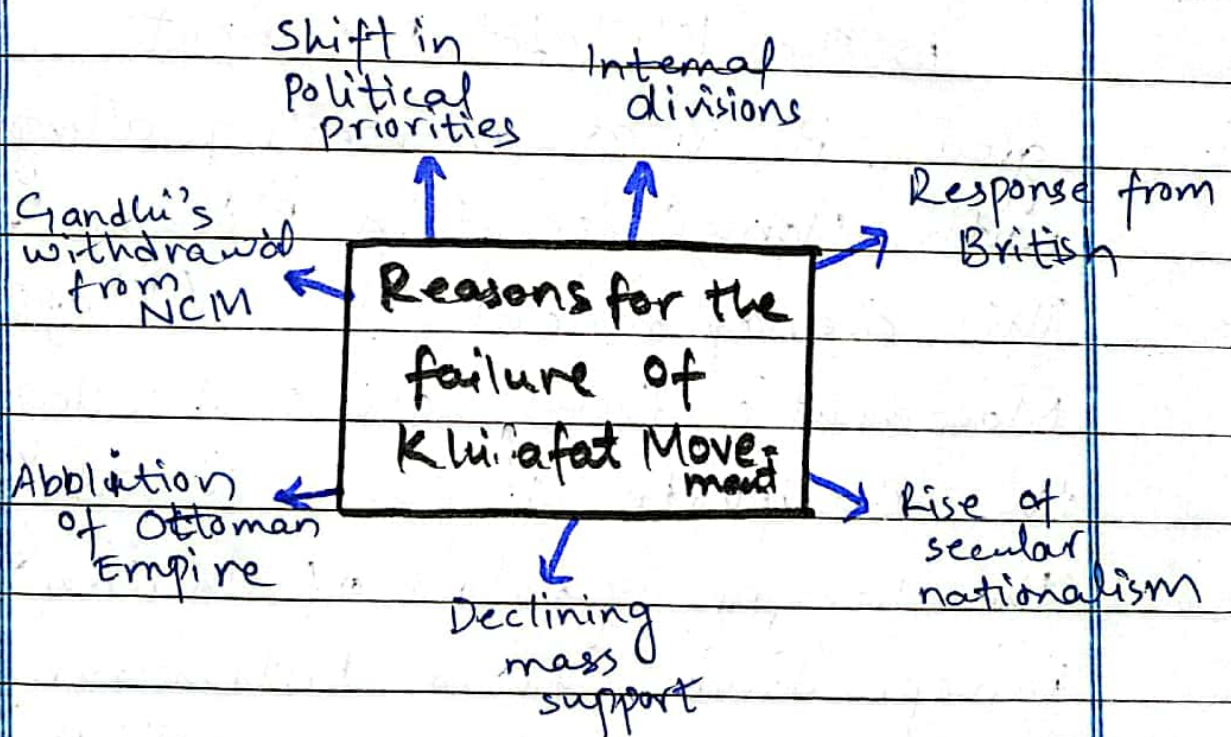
Shift in Political priorities

Internal divisions

Gandhi's withdrawal from NCM

Reasons for the failure of Khilafat Movement

Response from British

Abblition of Ottoman Empire

Rise of secular nationalism

Declining mass support